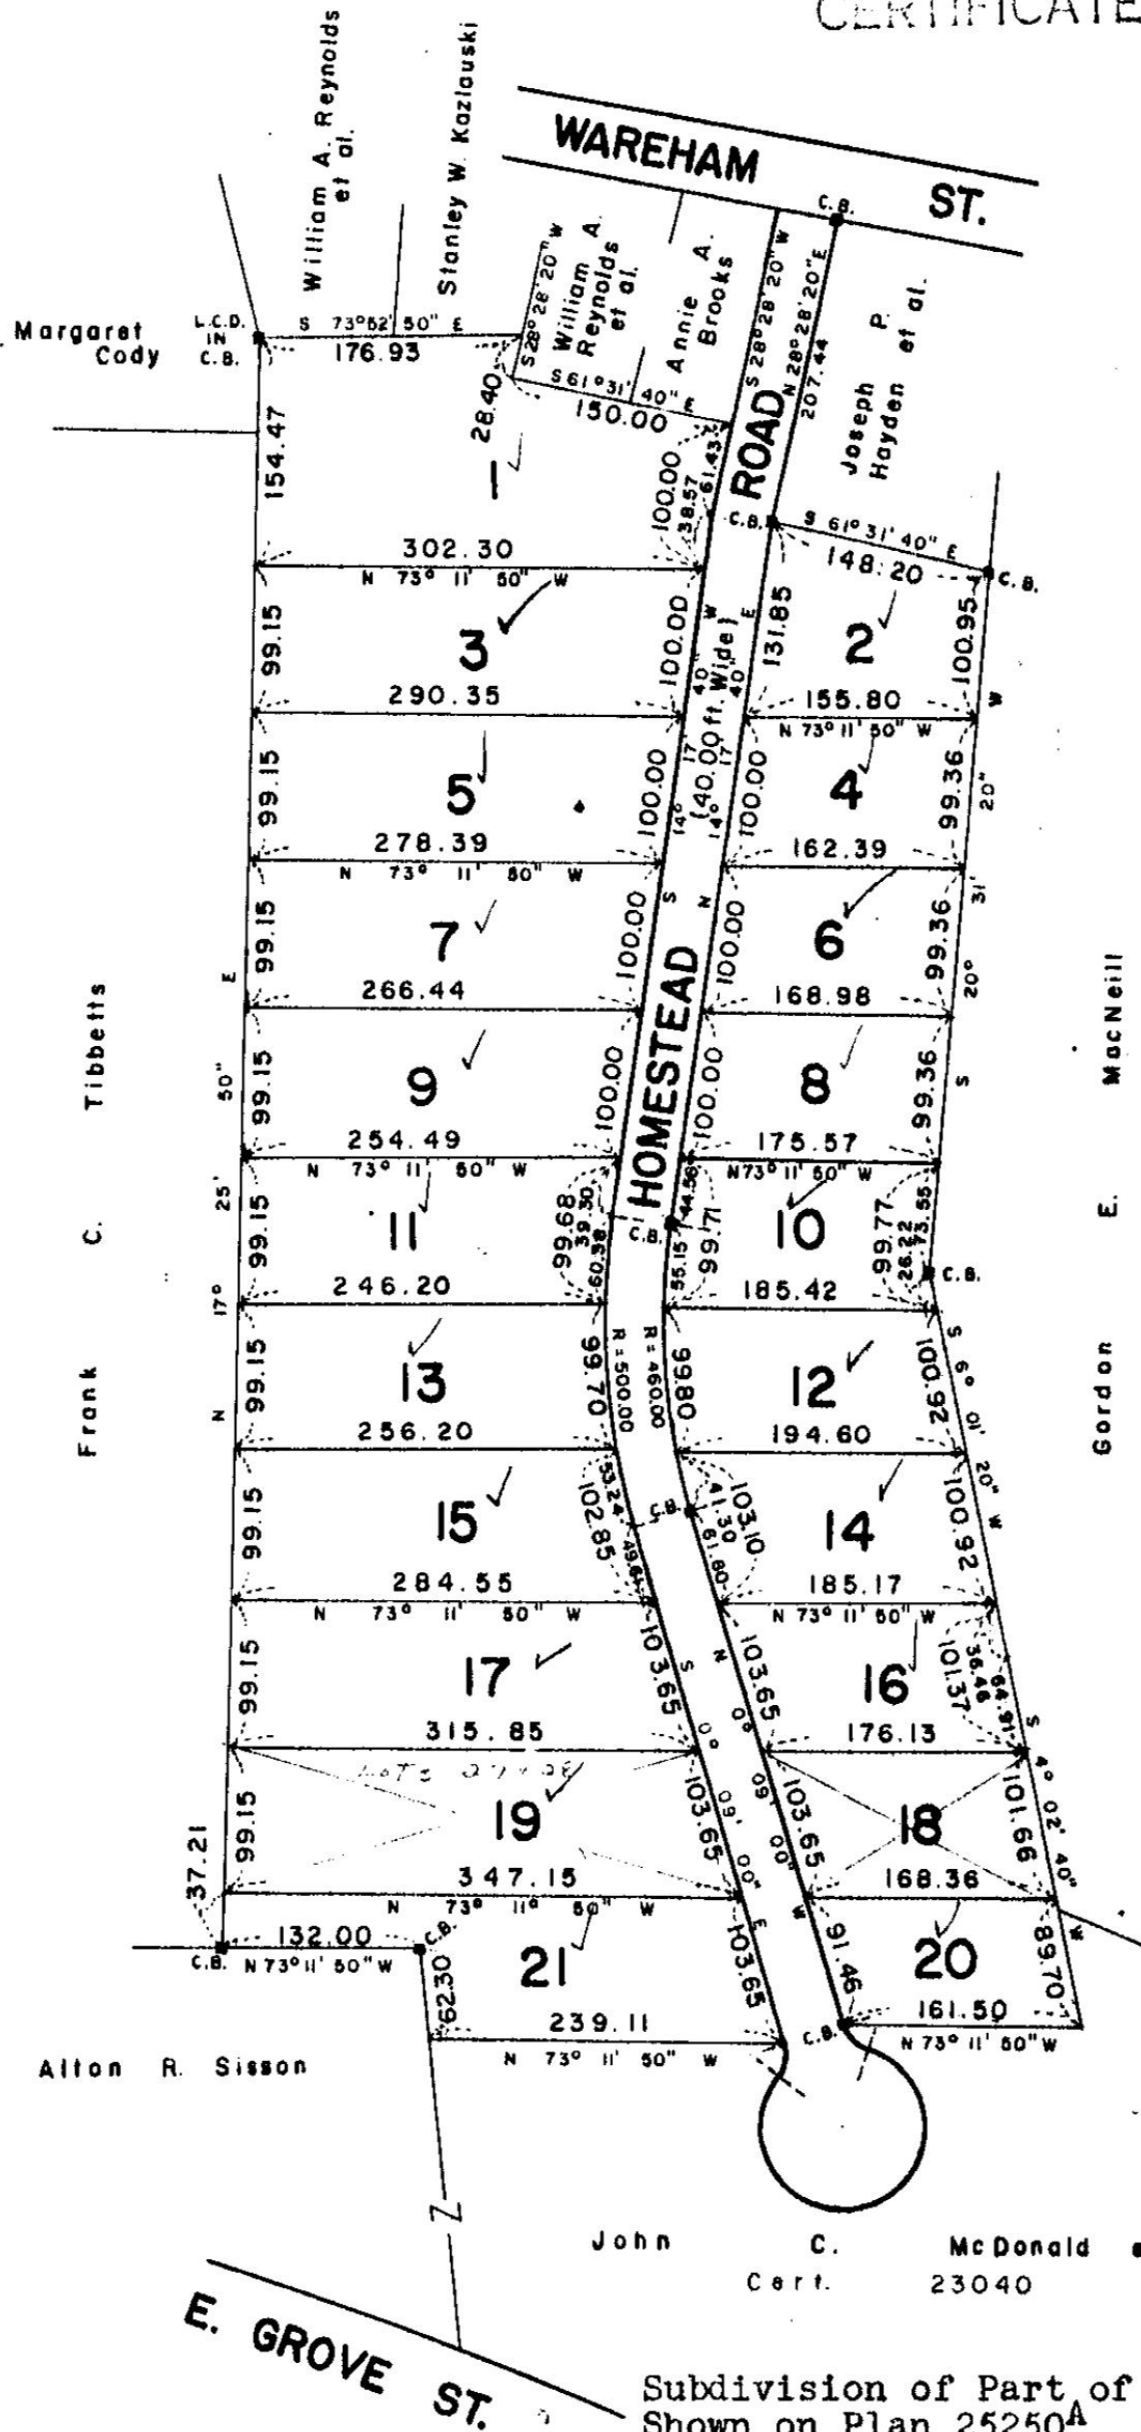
CERTIFICATE

WAREHAM ST.

William A. Reynolds et al.

Stanley W. Kazlauski

Margaret Cody

L.C.D. IN C.B.

S 73°52' 50" E

176.93

S 28°28'20" W

William A. Reynolds et al.

Annie A. Brooks

S 61°31' 40" E

150.00

28.40

1

S 28°28'20" W

N 28°28'20" E

207.44

C.B.

Joseph P. Hayden et al.

ROAD

154.47

100.00

38.57

61.43

C.B.

S 61°31' 40" E

148.20

C.B.

302.30

N 73° 11' 50" W

3

99.15

100.00

131.85

2

100.95

290.35

155.80

N 73° 11' 50" W

(40.00 ft. Wide)

5

99.15

100.00

100.00

4

99.36

278.39

162.39

N 73° 11' 50" W

7

99.15

100.00

100.00

6

99.36

266.44

168.98

HOMESTEAD

9

99.15

100.00

100.00

8

99.36

254.49

175.57

N 73° 11' 50" W

N 73° 11' 50" W

11

99.15

99.68

39.30

60.38

C.B.

44.56

55.15

99.71

10

99.77

26.22

73.55

C.B.

246.20

185.42

R=500.00

R=460.00

13

99.15

99.70

99.80

12

100.92

256.20

194.60

15

99.15

53.24

49.61

102.85

C.B.

41.30

61.80

103.10

14

100.92

284.55

185.17

N 73° 11' 50" W

N 73° 11' 50" W

17

99.15

103.65

103.65

16

36.46

64.91

101.37

315.85

176.13

19

99.15

37.21

103.65

103.65

18

101.66

347.15

168.36

N 73° 11' 50" W

132.00

C.B.

N 73° 11' 50" W

C.B.

21

62.30

103.65

91.46

20

89.70

239.11

161.50

N 73° 11' 50" W

C.B.

N 73° 11' 50" W

S 14° 17' 40" E

N 14° 17' 40" W

S 0° 09' 00" E

N 0° 09' 00" W

S 6° 10' 20" W

S 4° 02' 40" W

Frank C. Tibbetts

N 17° 25' 50" E

S 20° 31' 20" W

Gordon E. MacNeill

Alton R. Sisson

John C. McDonald

Cert. 23040

E. GROVE ST.

Subdivision of Part of
Shown on Plan 25250A